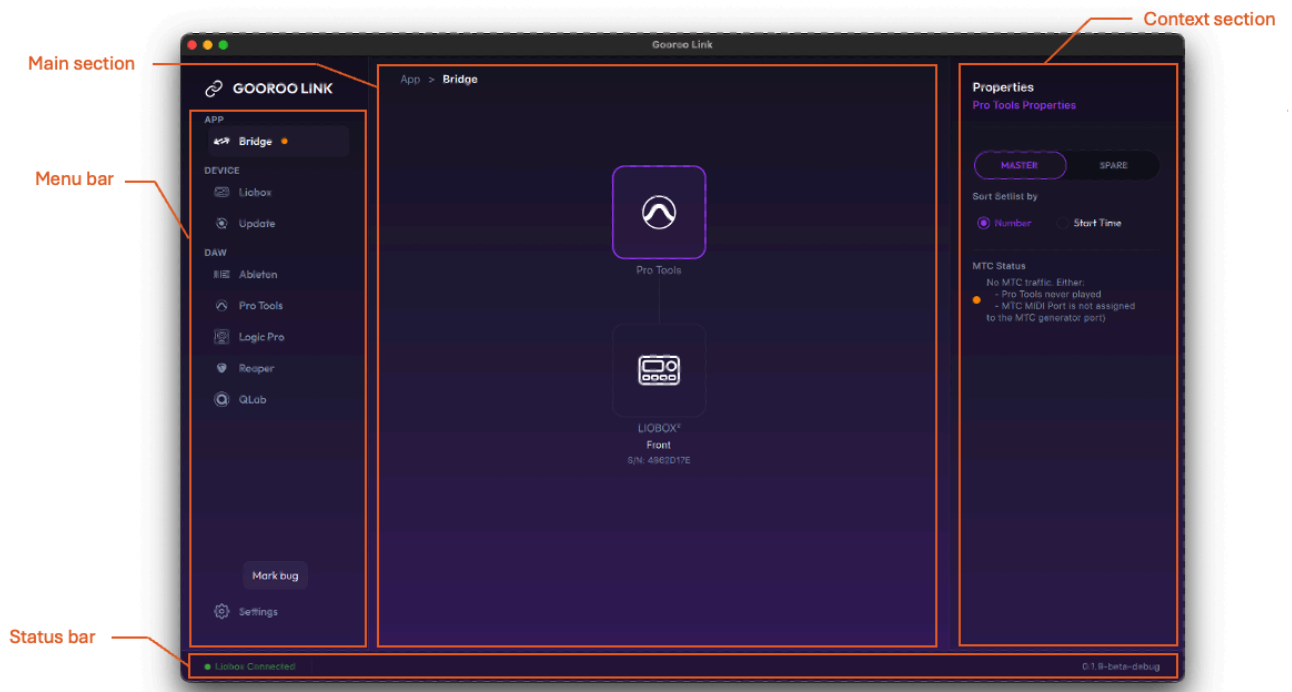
Context section

Gooroo Link

Main section

GOOROO LINK

App > Bridge

Properties
Pro Tools Properties

MASTER
SPARE

Sort Setlist by
Number
Start Time

MTC Status
No MTC traffic. Either:
- Pro Tools never played
- MTC MIDI Port is not assigned to the MTC generator port)

Menu bar

APP
Bridge
DEVICE
Liobox
Update
DAW
Ableton
Pro Tools
Logic Pro
Reaper
QLab

Pro Tools

LIOBOX²
Front
S/N: 4962D17E

Mark bug

Settings

Status bar

Liobox Connected

0.1.9-beta-debug